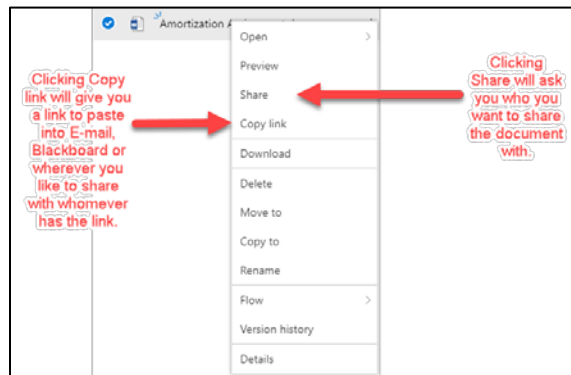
Amortization A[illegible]

Open
Preview
Share
Copy link
Download
Delete
Move to
Copy to
Rename
Flow
Version history
Details

Clicking Copy link will give you a link to paste into E-mail, Blackboard or wherever you like to share with whomever has the link.

Clicking Share will ask you who you want to share the document with.